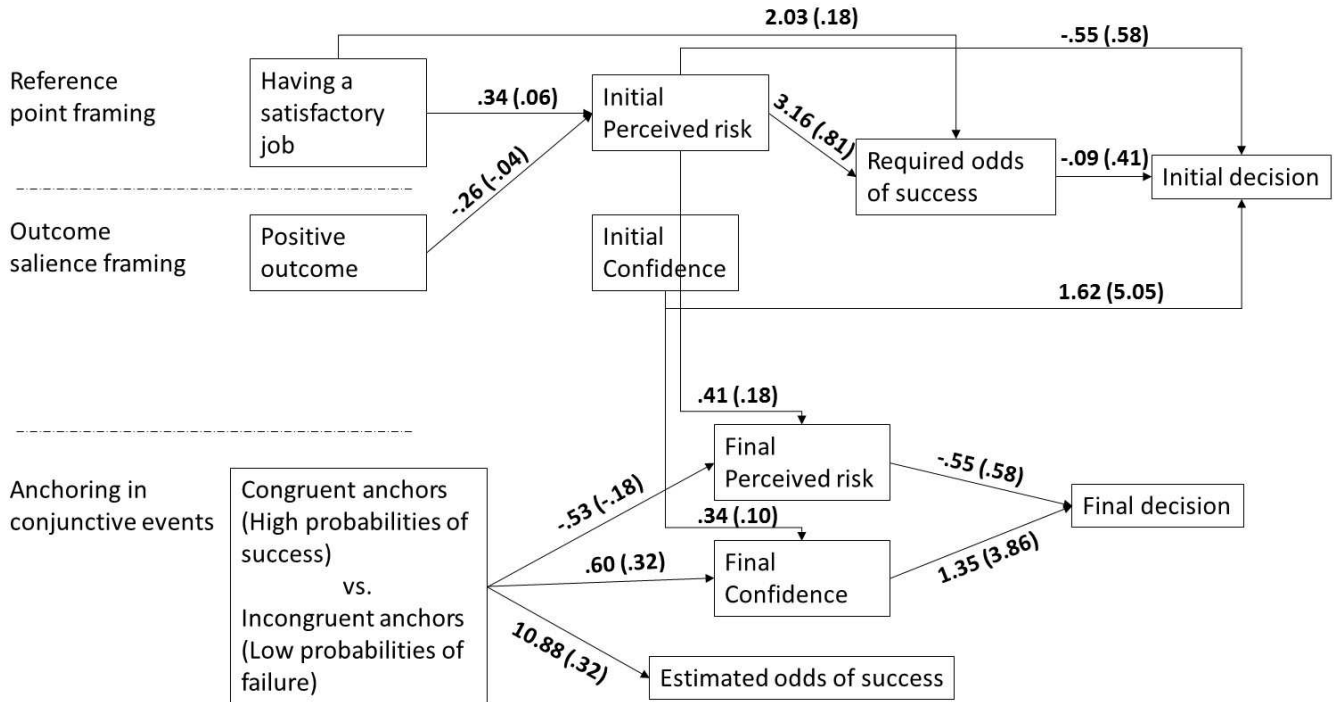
Reference point framing

Having a satisfactory job

.34 (.06)

2.03 (.18)

-.55 (.58)

Initial Perceived risk

3.16 (.81)

Required odds of success

-.09 (.41)

Initial decision

Outcome salience framing

-.26 (-.04)

Positive outcome

Initial Confidence

1.62 (5.05)

.41 (.18)

Anchoring in conjunctive events

Congruent anchors (High probabilities of success)
vs.
Incongruent anchors (Low probabilities of failure)

-.53 (-.18)

Final Perceived risk

-.55 (.58)

Final decision

.34 (.10)

.60 (.32)

Final Confidence

1.35 (3.86)

10.88 (.32)

Estimated odds of success